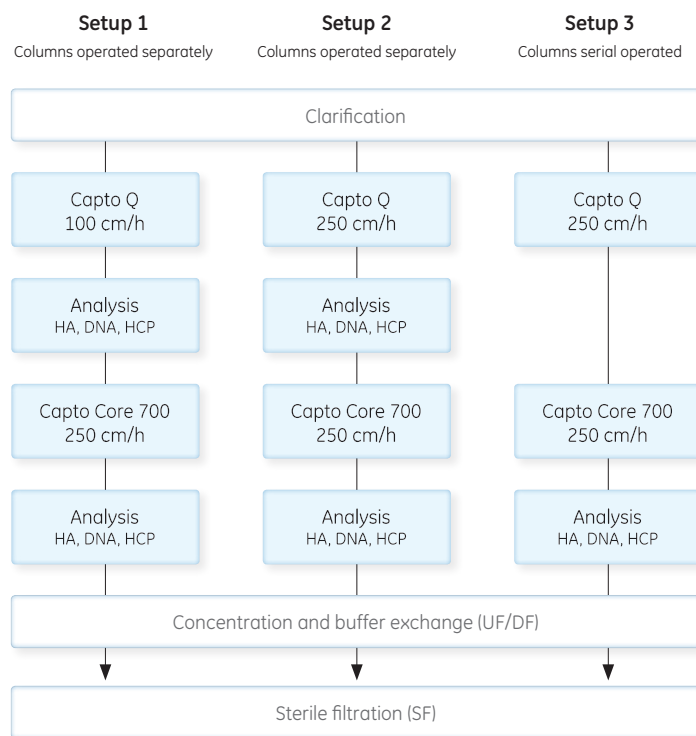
**Setup 1**
Columns operated separately

**Setup 2**
Columns operated separately

**Setup 3**
Columns serial operated

Clarification

Capto Q
100 cm/h

Capto Q
250 cm/h

Capto Q
250 cm/h

Analysis
HA, DNA, HCP

Analysis
HA, DNA, HCP

Capto Core 700
250 cm/h

Capto Core 700
250 cm/h

Capto Core 700
250 cm/h

Analysis
HA, DNA, HCP

Analysis
HA, DNA, HCP

Analysis
HA, DNA, HCP

Concentration and buffer exchange (UF/DF)

Sterile filtration (SF)